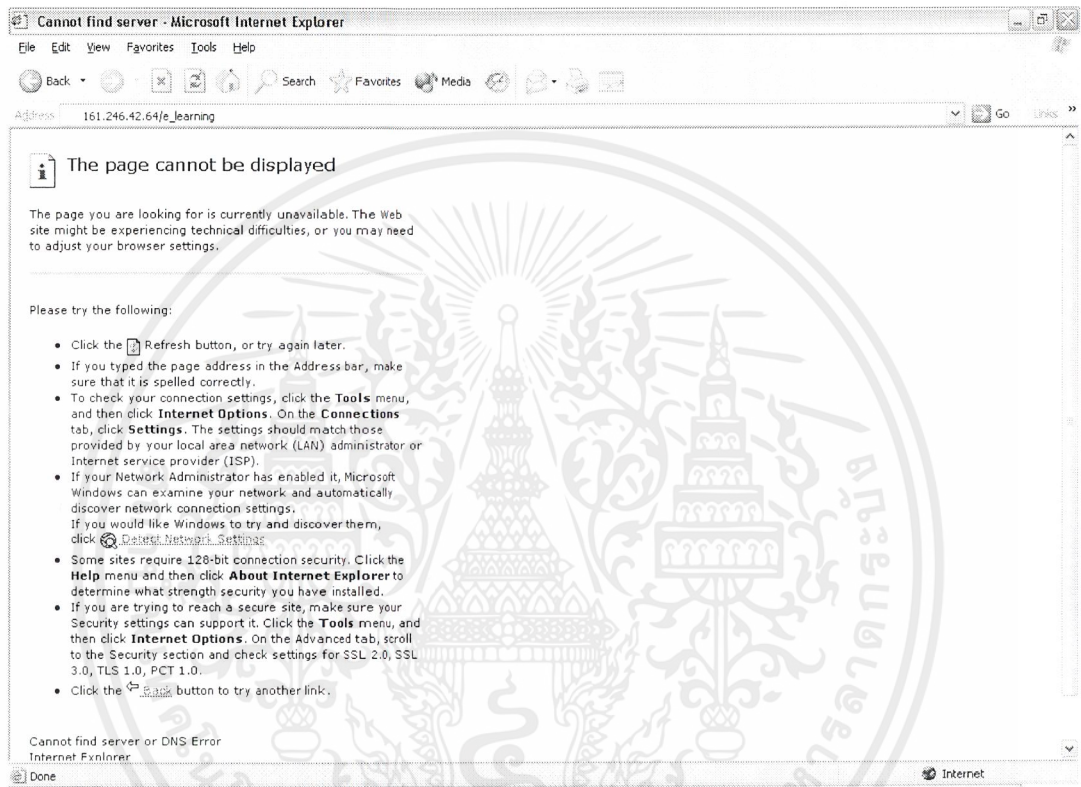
Cannot find server - Microsoft Internet Explorer

File Edit View Favorites Tools Help

Back Search Favorites Media

Address 161.246.42.64/e_learning

Go Links »

The page cannot be displayed

The page you are looking for is currently unavailable. The Web site might be experiencing technical difficulties, or you may need to adjust your browser settings.

Please try the following:

- Click the Refresh button, or try again later.
- If you typed the page address in the Address bar, make sure that it is spelled correctly.
- To check your connection settings, click the **Tools** menu, and then click **Internet Options**. On the **Connections** tab, click **Settings**. The settings should match those provided by your local area network (LAN) administrator or Internet service provider (ISP).
- If your Network Administrator has enabled it, Microsoft Windows can examine your network and automatically discover network connection settings. If you would like Windows to try and discover them, click Detect Network Settings
- Some sites require 128-bit connection security. Click the **Help** menu and then click **About Internet Explorer** to determine what strength security you have installed.
- If you are trying to reach a secure site, make sure your Security settings can support it. Click the **Tools** menu, and then click **Internet Options**. On the Advanced tab, scroll to the Security section and check settings for SSL 2.0, SSL 3.0, TLS 1.0, PCT 1.0.
- Click the Back button to try another link.

Cannot find server or DNS Error
Internet Explorer

Done

Internet